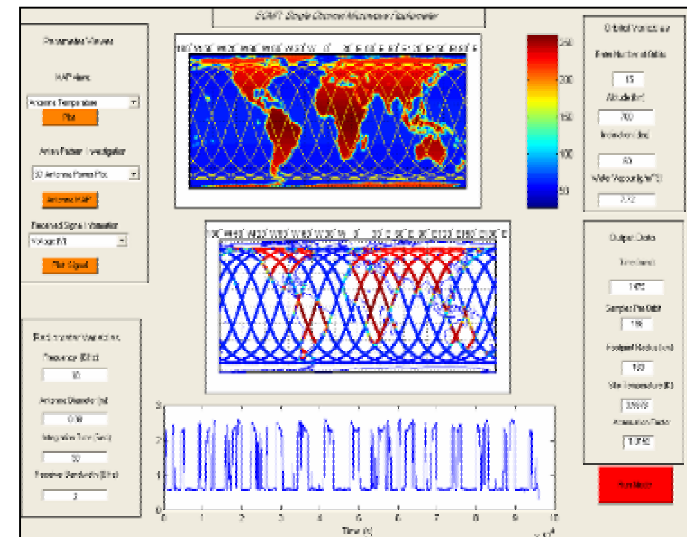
SCMT: Single Channel Microwave Radiometer

Parameter Viewer

MAP view:

Antenna Temperature

Plot

Antenna Pattern Investigator

3D Antenna Pattern Plot

Antenna MAP

Received Signal Investigator

Voltage [V]

Plot Signal

Radiometer Variables

Frequency [GHz]

10

Antenna Diameter [m]

0.18

Integration Time [ms]

50

Receiver Bandwidth [MHz]

3

Orbital Variables

Enter Number of Orbits

15

Altitude [km]

700

Inclination [deg]

63

Water Vapour [kg/m^2]

2.52

Output Data

Time [sec]

1470

Samples Per Orbit

188

Footprint Radius [km]

163

Site Temperature [K]

309.73

Attenuation Factor

1.0742

Run Model

250

200

150

100

50

Time (s)

$\times 10^4$

0 1 2 3 4 5 6 7 8 9 10